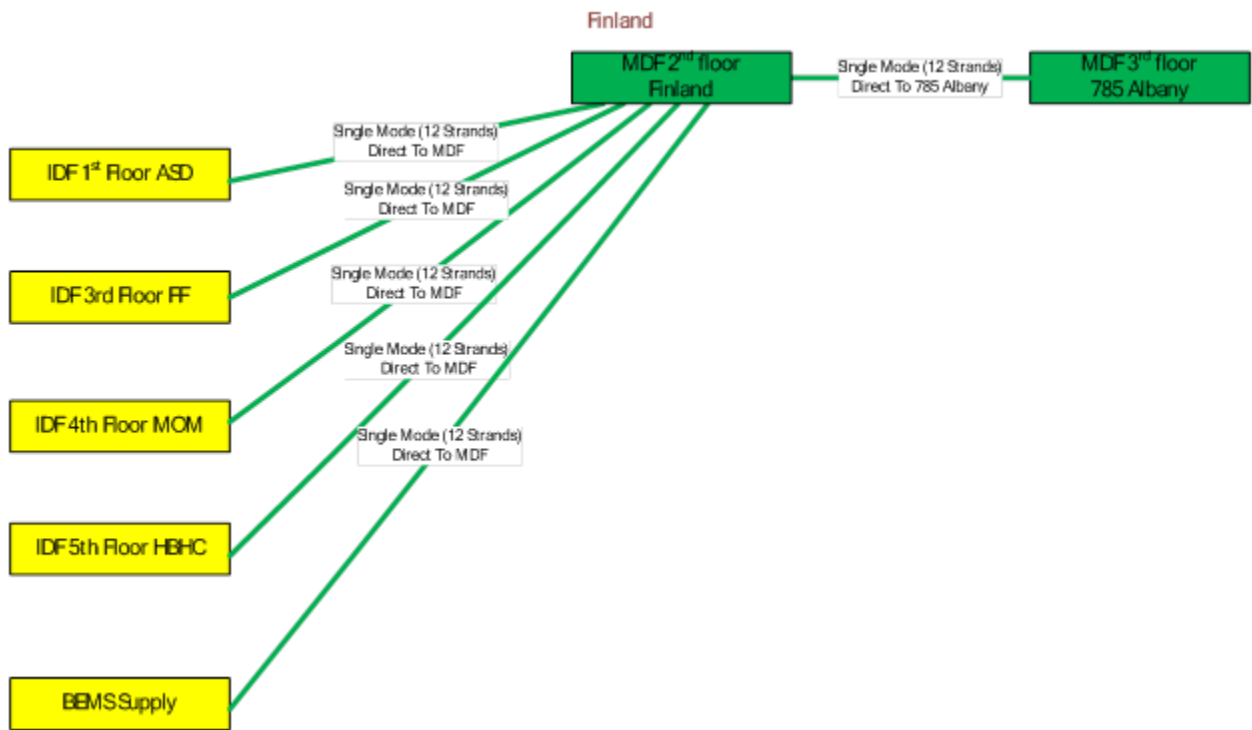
Finland

MDF 2$^{nd}$ floor Finland

Single Mode (12 Strands) Direct To 785 Albany

MDF 3$^{rd}$ floor 785 Albany

Single Mode (12 Strands) Direct To MDF

IDF 1$^{st}$ Floor ASD

Single Mode (12 Strands) Direct To MDF

IDF 3rd Floor FF

Single Mode (12 Strands) Direct To MDF

Single Mode (12 Strands) Direct To MDF

IDF 4th Floor MOM

Single Mode (12 Strands) Direct To MDF

IDF 5th Floor HBHC

BBMS Supply